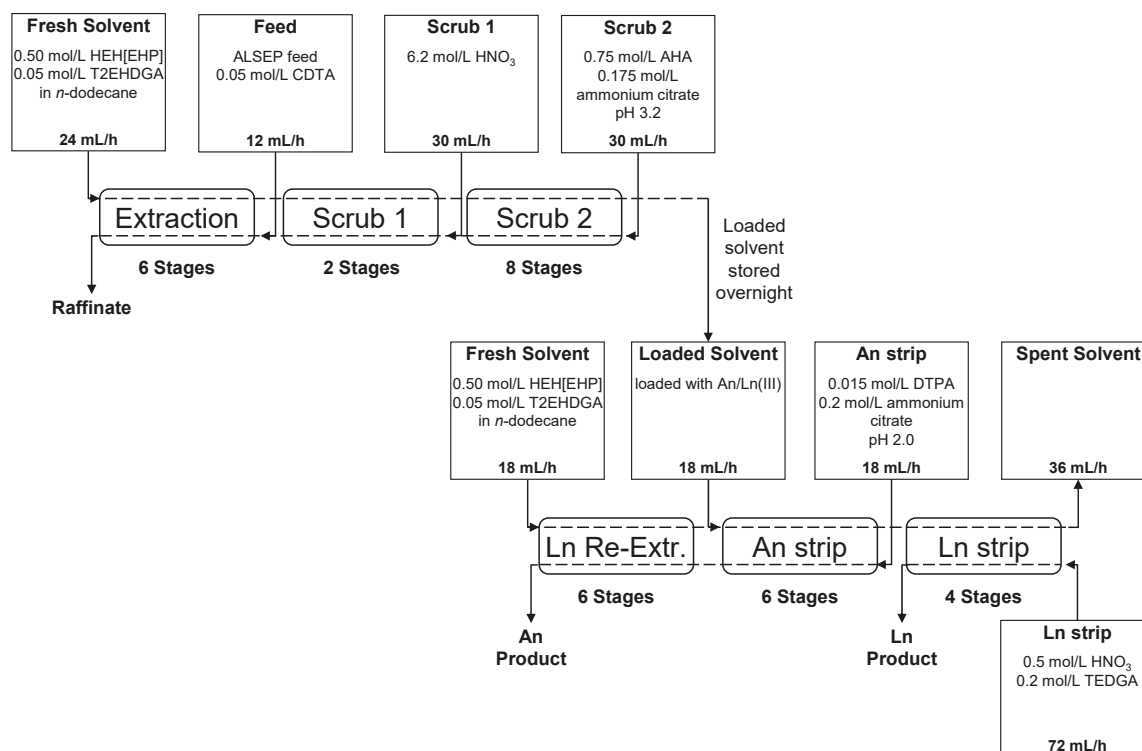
Fresh Solvent
0.50 mol/L HEH[EHP]
0.05 mol/L T2EHDGA
in n-dodecane
24 mL/h

Feed
ALSEP feed
0.05 mol/L CDTA
12 mL/h

Scrub 1
6.2 mol/L $HNO_3$
30 mL/h

Scrub 2
0.75 mol/L AHA
0.175 mol/L ammonium citrate
pH 3.2
30 mL/h

Extraction
Scrub 1
Scrub 2

6 Stages
2 Stages
8 Stages

Raffinate

Loaded solvent stored overnight

Fresh Solvent
0.50 mol/L HEH[EHP]
0.05 mol/L T2EHDGA
in n-dodecane
18 mL/h

Loaded Solvent
loaded with An/Ln(III)
18 mL/h

An strip
0.015 mol/L DTPA
0.2 mol/L ammonium citrate
pH 2.0
18 mL/h

Spent Solvent
36 mL/h

Ln Re-Extr.
An strip
Ln strip

6 Stages
6 Stages
4 Stages

An Product
Ln Product

Ln strip
0.5 mol/L $HNO_3$
0.2 mol/L TEDGA
72 mL/h